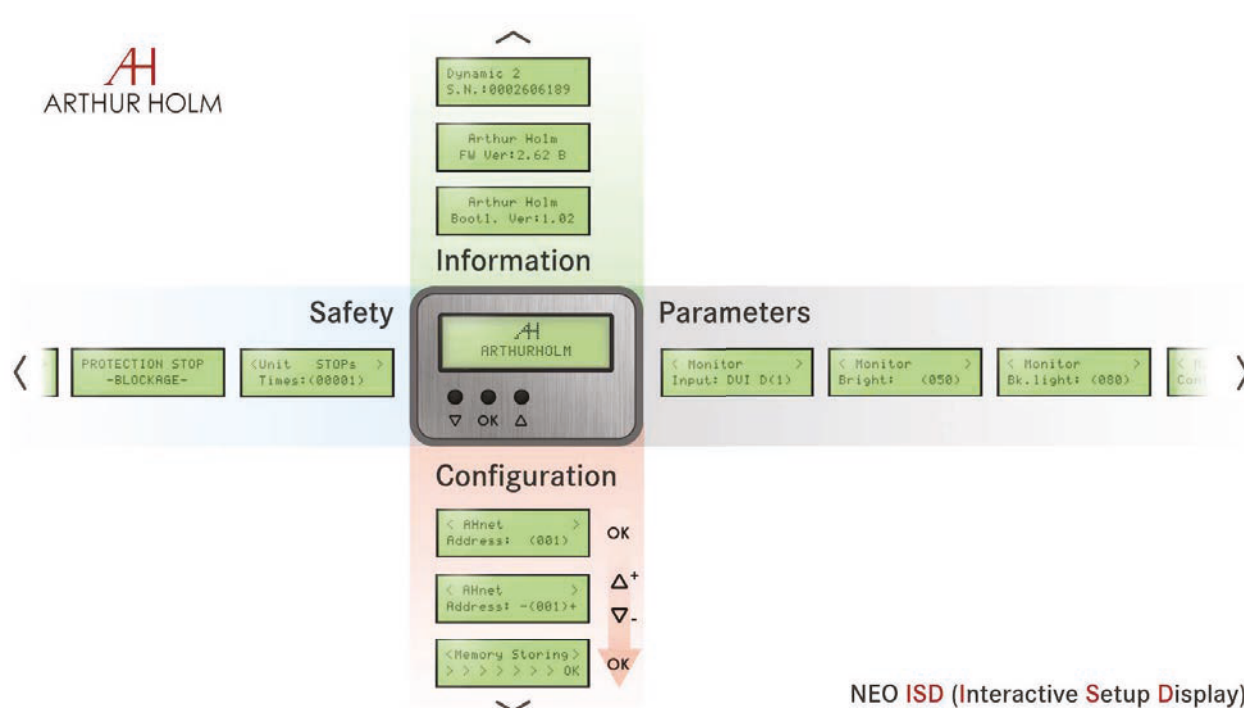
AH
ARTHUR HOLM

Dynamic 2
S.N.:0002606189

Arthur Holm
FW Ver:2.62 B

Arthur Holm
Bootl. Ver:1.02

Information

Safety

PROTECTION STOP
-BLOCKAGE-

<Unit STOPs >
Times:(00001)

AH
ARTHURHOLM

▽ OK △

Parameters

< Monitor >
Input: DVI D(1)

< Monitor >
Bright: (050)

< Monitor >
Bk.light: (080)

Configuration

< AHnet >
Address: (001)

OK

< AHnet >
Address: -(001)+

$\Delta^+$
$\nabla_-$

<Memory Storing>
> > > > > > > OK

OK

NEO ISD (Interactive Setup Display)